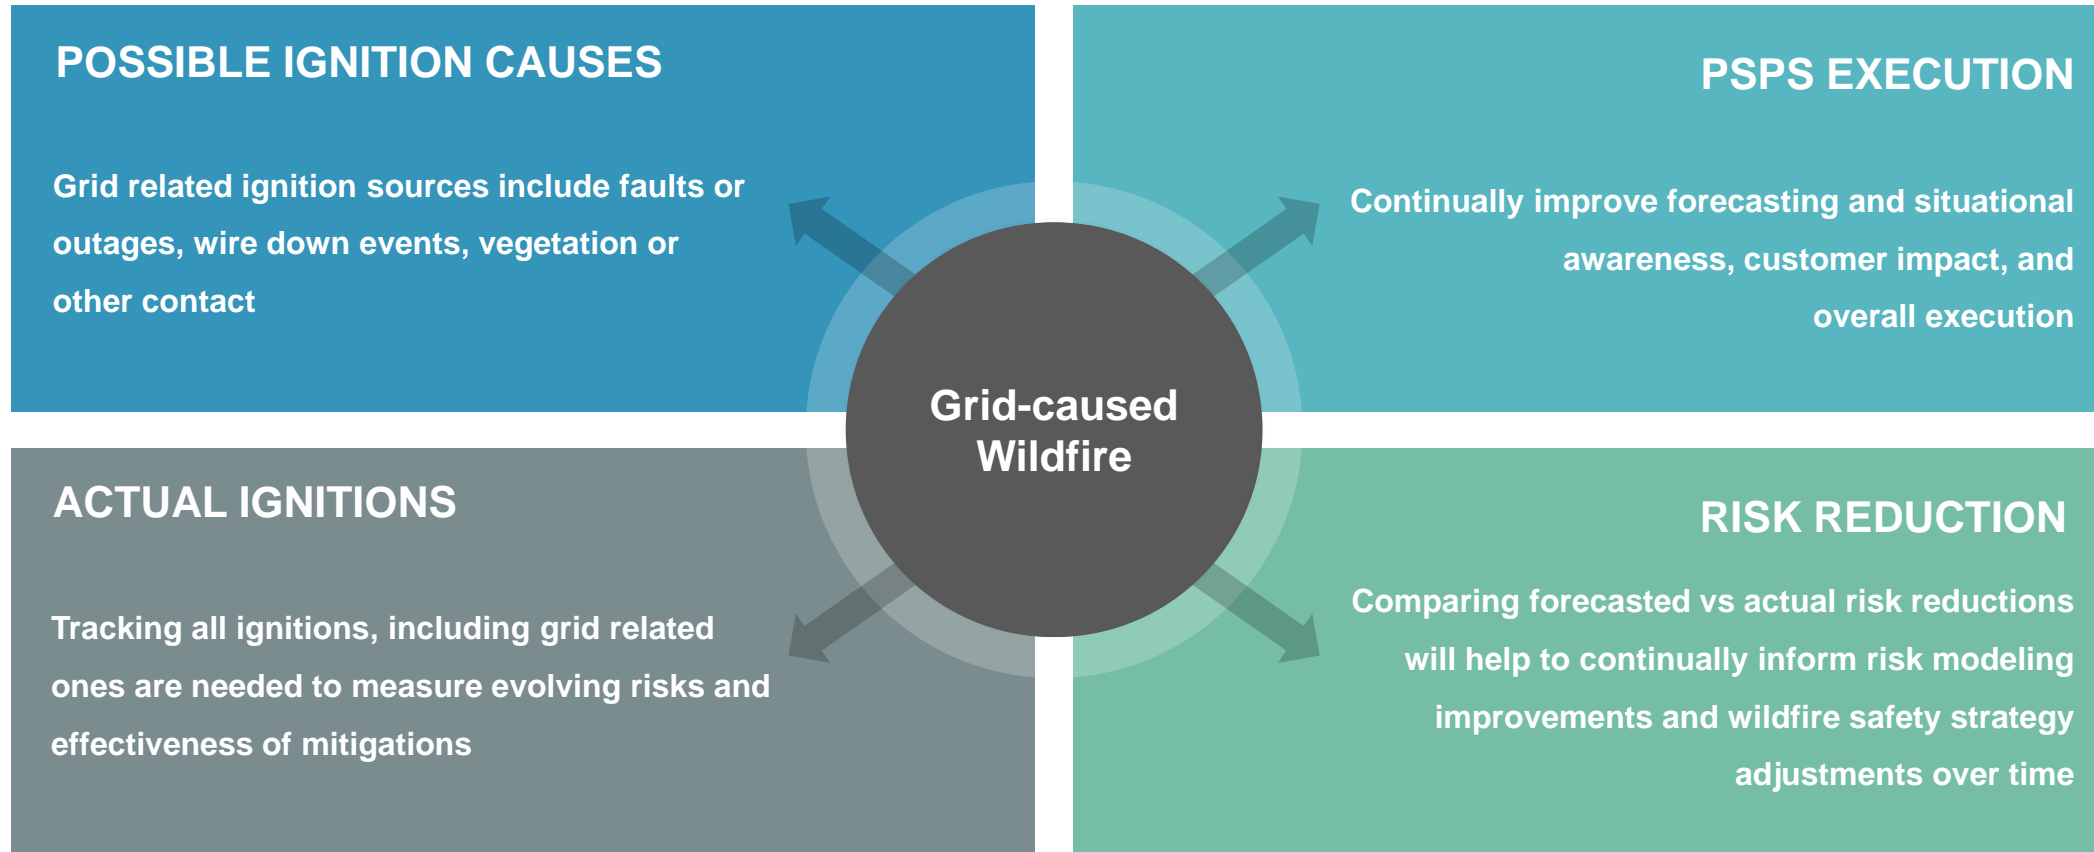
POSSIBLE IGNITION CAUSES

Grid related ignition sources include faults or outages, wire down events, vegetation or other contact

PSPS EXECUTION

Continually improve forecasting and situational awareness, customer impact, and overall execution

Grid-caused Wildfire

ACTUAL IGNITIONS

Tracking all ignitions, including grid related ones are needed to measure evolving risks and effectiveness of mitigations

RISK REDUCTION

Comparing forecasted vs actual risk reductions will help to continually inform risk modeling improvements and wildfire safety strategy adjustments over time